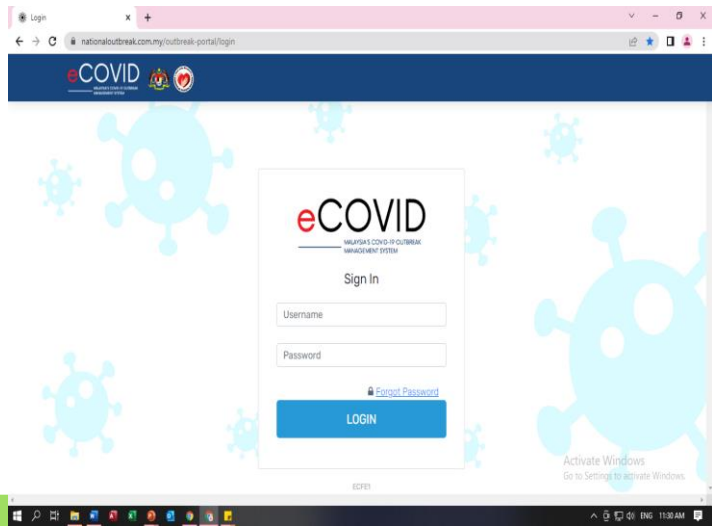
Login
x +
nationaloutbreak.com.my/outbreak-portal/login

eCOVID
MALAYSIA'S COVID-19 OUTBREAK MANAGEMENT SYSTEM

eCOVID
MALAYSIA'S COVID-19 OUTBREAK MANAGEMENT SYSTEM

Sign In

Username

Password

Forgot Password

LOGIN

ECFE1

Activate Windows
Go to Settings to activate Windows.

ENG 11:30 AM